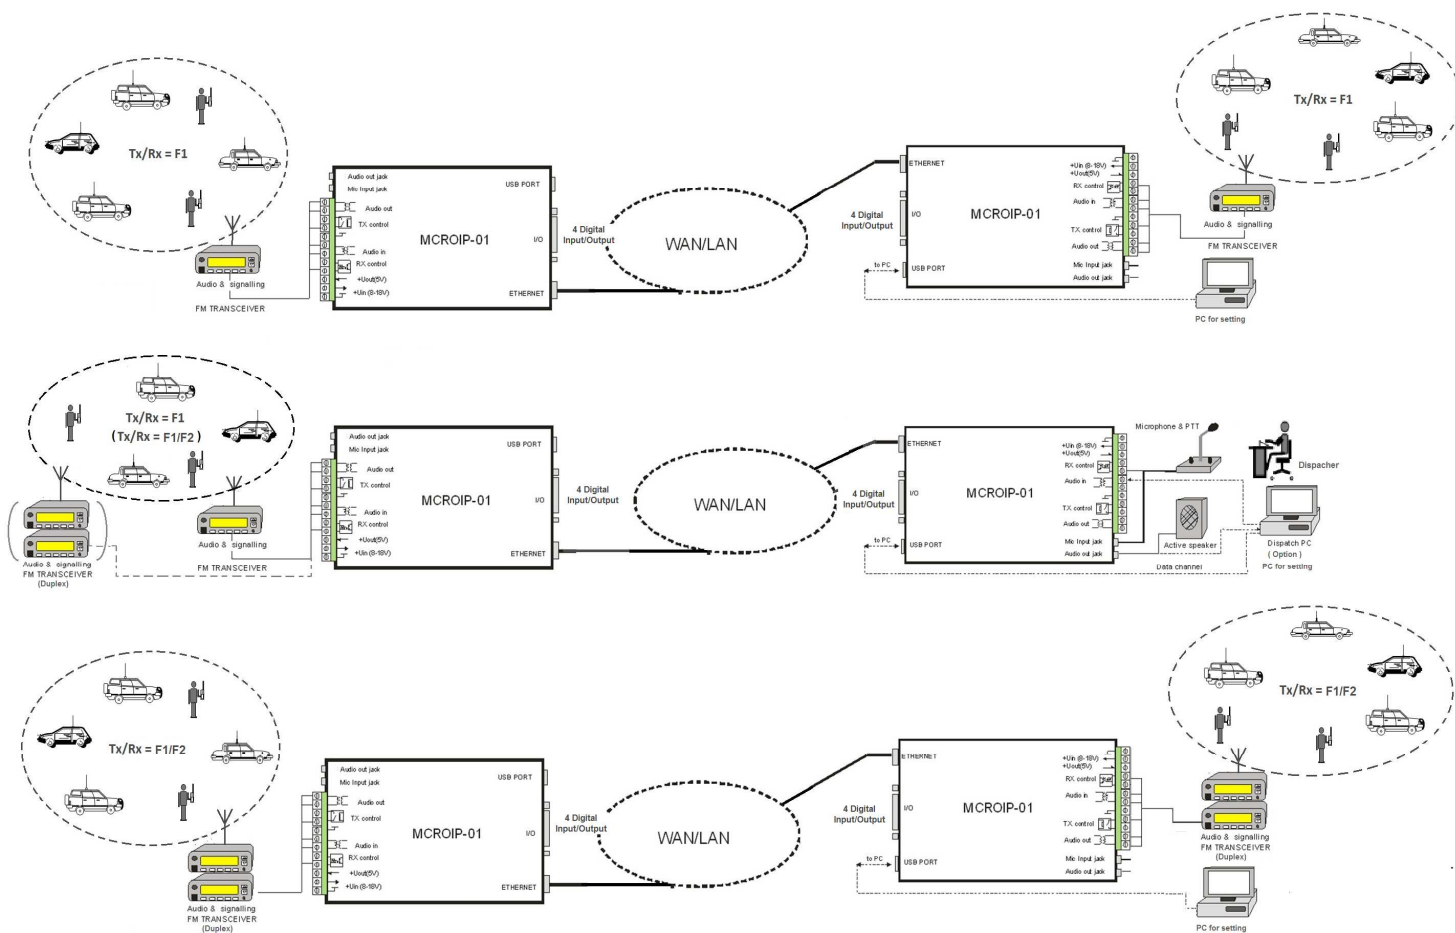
Tx/Rx = F1

Audio & signalling
FM TRANSCEIVER

Audio out jack
Mic Input jack
Audio out
TX control
Audio in
RX control
+Uout(5V)
+Uin (8-18V)
USB PORT
MCROIP-01
I/O
ETHERNET

4 Digital Input/Output

WAN/LAN

4 Digital Input/Output

ETHERNET
I/O
to PC
USB PORT
MCROIP-01
+Uin (8-18V)
+Uout(5V)
RX control
Audio in
TX control
Audio out
Mic Input jack
Audio out jack

Tx/Rx = F1

Audio & signalling
FM TRANSCEIVER

PC for setting

Tx/Rx = F1
( Tx/Rx = F1/F2 )

Audio & signalling
FM TRANSCEIVER
(Duplex)

Audio & signalling
FM TRANSCEIVER

Audio out jack
Mic Input jack
Audio out
TX control
Audio in
RX control
+Uout(5V)
+Uin (8-18V)
USB PORT
MCROIP-01
I/O
ETHERNET

4 Digital Input/Output

WAN/LAN

4 Digital Input/Output

ETHERNET
I/O
to PC
USB PORT
MCROIP-01
+Uin (8-18V)
+Uout(5V)
RX control
Audio in
TX control
Audio out
Mic Input jack
Audio out jack

Microphone & PTT
Dispacher
Active speaker
Dispatch PC
( Option )
PC for setting
Data channel

Tx/Rx = F1/F2

Audio & signalling
FM TRANSCEIVER
(Duplex)

Audio out jack
Mic Input jack
Audio out
TX control
Audio in
RX control
+Uout(5V)
+Uin (8-18V)
USB PORT
MCROIP-01
I/O
ETHERNET

4 Digital Input/Output

WAN/LAN

4 Digital Input/Output

ETHERNET
I/O
to PC
USB PORT
MCROIP-01
+Uin (8-18V)
+Uout(5V)
RX control
Audio in
TX control
Audio out
Mic Input jack
Audio out jack

Tx/Rx = F1/F2

Audio & signalling
FM TRANSCEIVER
(Duplex)

PC for setting